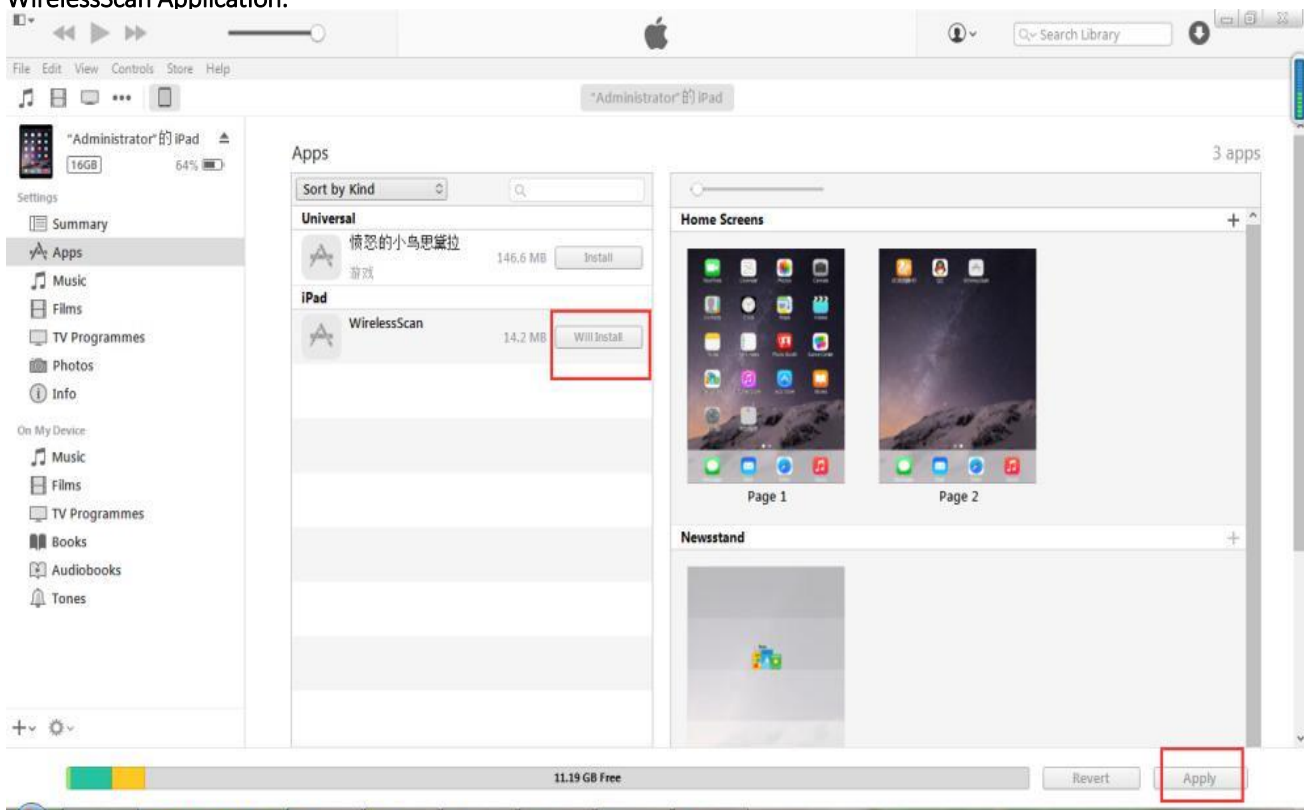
WirelessScan Application.

Search Library

File Edit View Controls Store Help

"Administrator"的 iPad

"Administrator"的 iPad
16GB 64%

Settings
Summary
Apps
Music
Films
TV Programmes
Photos
Info

On My Device
Music
Films
TV Programmes
Books
Audiobooks
Tones

Apps
3 apps

Sort by Kind

Universal
愤怒的小鸟思黛拉
游戏
146.6 MB Install

iPad
WirelessScan
14.2 MB Will Install

Home Screens
Page 1
Page 2

Newsstand

11.19 GB Free
Revert
Apply